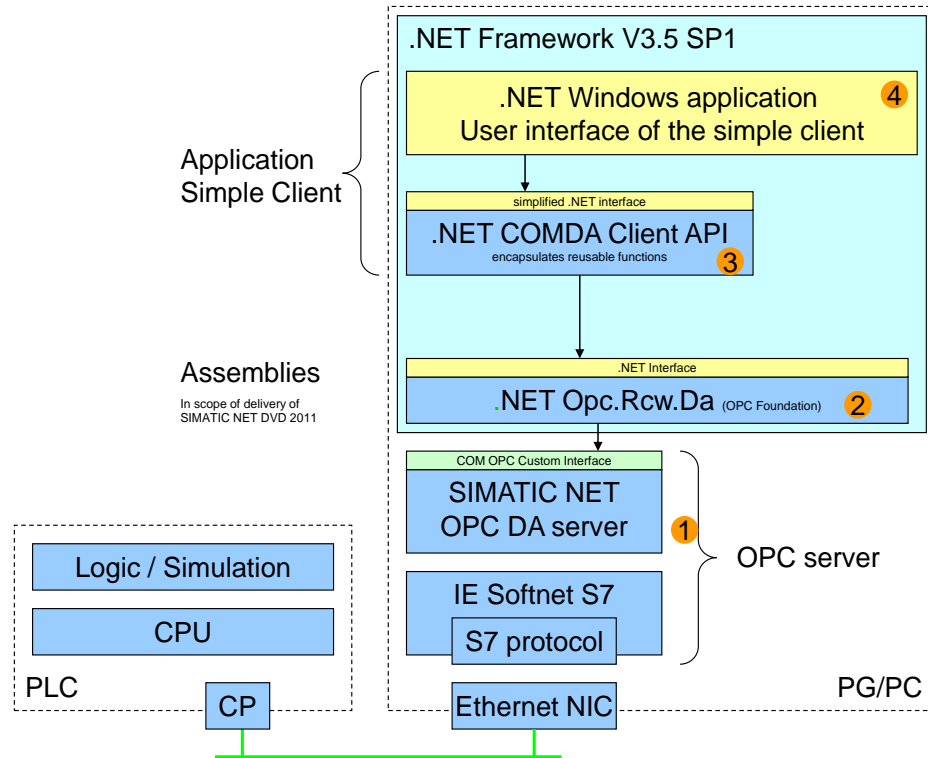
.NET Framework V3.5 SP1

.NET Windows application
User interface of the simple client
4

Application
Simple Client

simplified .NET interface
.NET COMDA Client API
encapsulates reusable functions
3

Assemblies
In scope of delivery of SIMATIC NET DVD 2011

.NET Interface
.NET Opc.Rcw.Da (OPC Foundation)
2

COM OPC Custom Interface
SIMATIC NET
OPC DA server
1

OPC server

IE Softnet S7
S7 protocol

Logic / Simulation
CPU

PLC
CP
Ethernet NIC
PG/PC